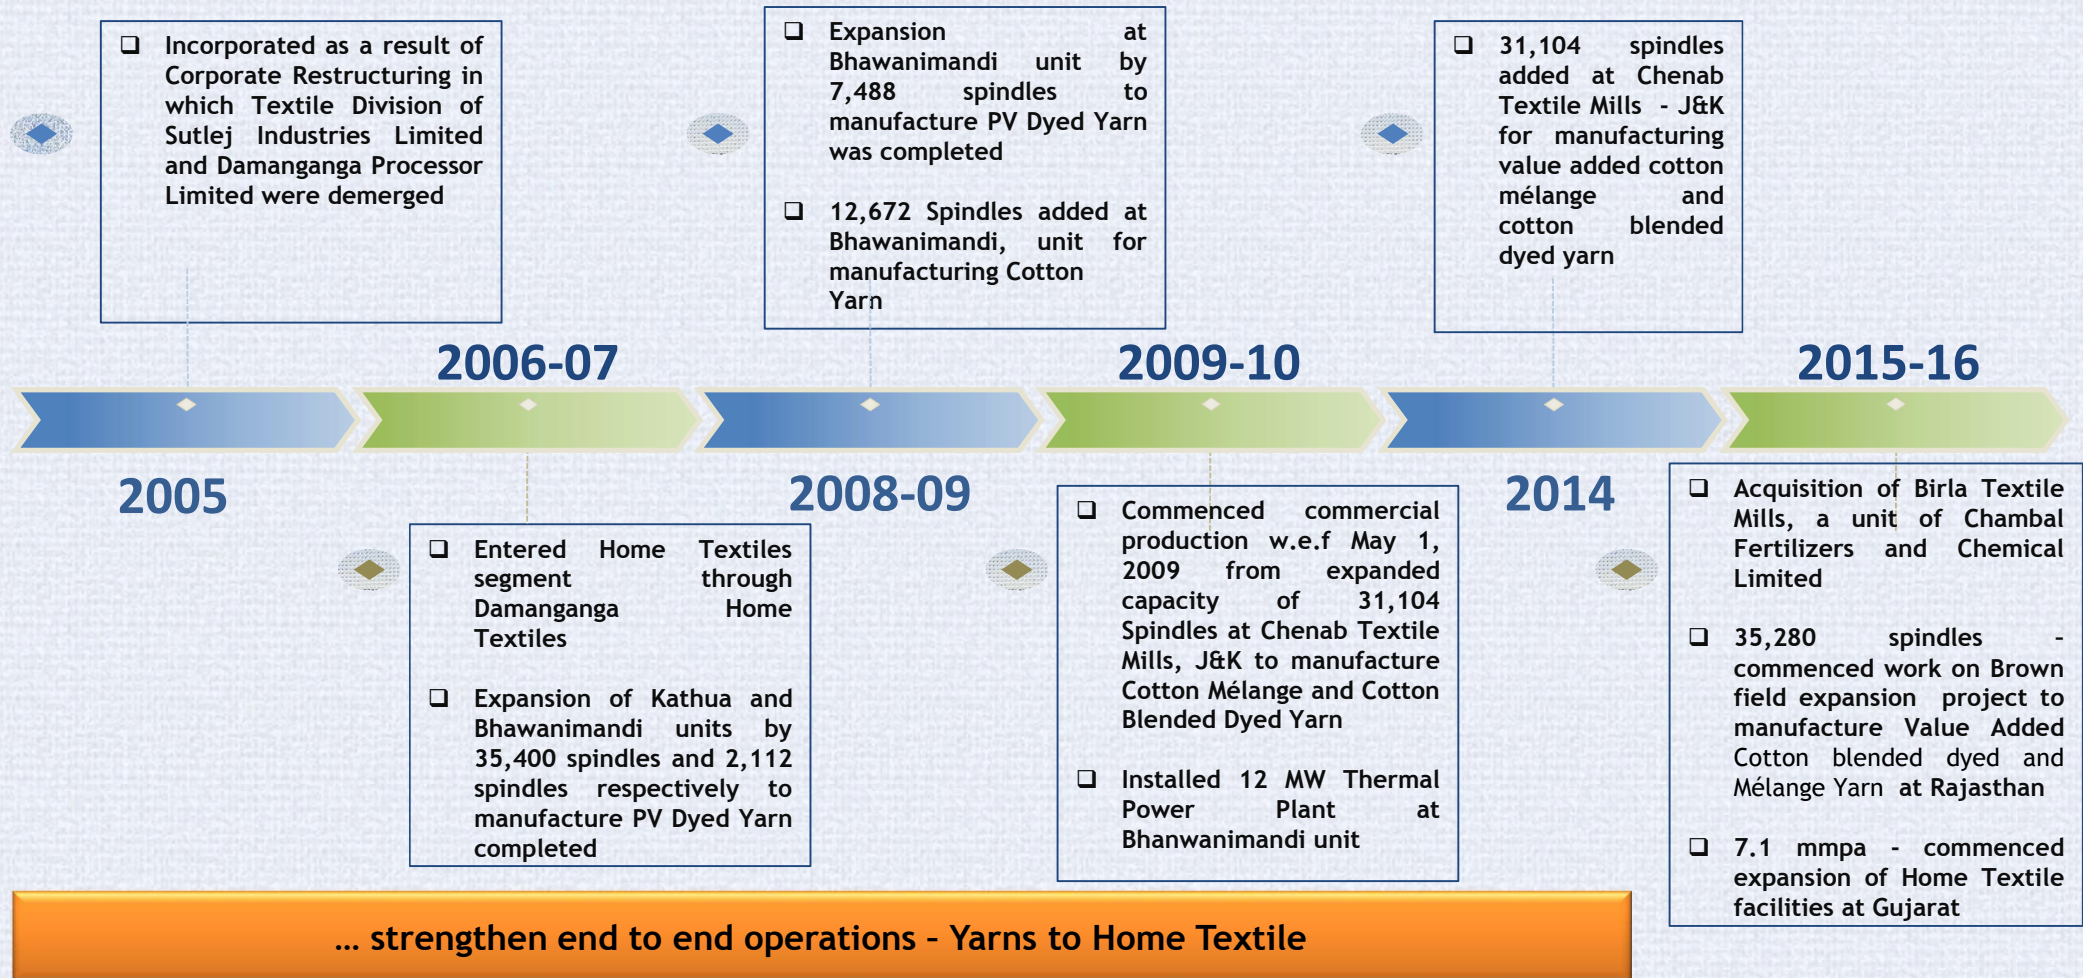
❑ Incorporated as a result of Corporate Restructuring in which Textile Division of Sutlej Industries Limited and Damanganga Processor Limited were demerged

❑ Expansion at Bhawanimandi unit by 7,488 spindles to manufacture PV Dyed Yarn was completed

❑ 12,672 Spindles added at Bhawanimandi, unit for manufacturing Cotton Yarn

❑ 31,104 spindles added at Chenab Textile Mills - J&K for manufacturing value added cotton mélange and cotton blended dyed yarn

2006-07

2009-10

2015-16

2005

2008-09

2014

❑ Entered Home Textiles segment through Damanganga Home Textiles

❑ Expansion of Kathua and Bhawanimandi units by 35,400 spindles and 2,112 spindles respectively to manufacture PV Dyed Yarn completed

❑ Commenced commercial production w.e.f May 1, 2009 from expanded capacity of 31,104 Spindles at Chenab Textile Mills, J&K to manufacture Cotton Mélange and Cotton Blended Dyed Yarn

❑ Installed 12 MW Thermal Power Plant at Bhanwanimandi unit

❑ Acquisition of Birla Textile Mills, a unit of Chambal Fertilizers and Chemical Limited

❑ 35,280 spindles - commenced work on Brown field expansion project to manufacture Value Added Cotton blended dyed and Mélange Yarn at Rajasthan

❑ 7.1 mmpa - commenced expansion of Home Textile facilities at Gujarat

… strengthen end to end operations – Yarns to Home Textile